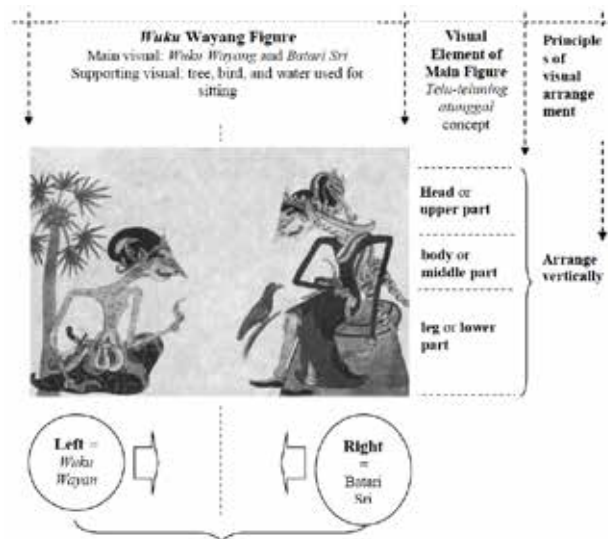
*Wuku* Wayang Figure
Main visual: *Wuku Wayang* and *Batari Sri*
Supporting visual: tree, bird, and water used for sitting

Visual Element of Main Figure
*Telu-telunning atunggal* concept

Principles of visual arrangement

**Head** or upper part

body or middle part

leg or lower part

Arrange vertically

**Left** = *Wuku Wayan*

**Right** = Batari Sri